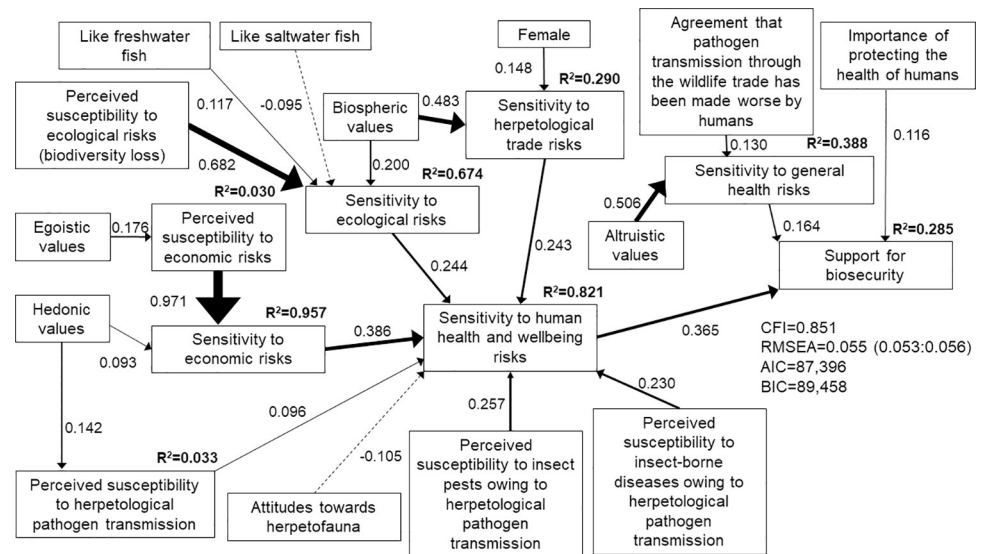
Like freshwater fish

Like saltwater fish

Female

Agreement that pathogen transmission through the wildlife trade has been made worse by humans

Importance of protecting the health of humans

Perceived susceptibility to ecological risks (biodiversity loss)

0.117

-0.095

Biospheric values

0.483

0.148

$R^2$=0.290

Sensitivity to herpetological trade risks

0.130

$R^2$=0.388

0.116

0.682

0.200

$R^2$=0.674

Sensitivity to general health risks

$R^2$=0.030

Sensitivity to ecological risks

0.506

Egoistic values

0.176

Perceived susceptibility to economic risks

0.243

Altruistic values

0.164

$R^2$=0.285

0.244

Support for biosecurity

0.971

$R^2$=0.957

$R^2$=0.821

Hedonic values

Sensitivity to economic risks

0.386

Sensitivity to human health and wellbeing risks

0.365

CFI=0.851
RMSEA=0.055 (0.053:0.056)
AIC=87,396
BIC=89,458

0.093

0.230

0.096

0.257

0.142

$R^2$=0.033

-0.105

Perceived susceptibility to herpetological pathogen transmission

Attitudes towards herpetofauna

Perceived susceptibility to insect pests owing to herpetological pathogen transmission

Perceived susceptibility to insect-borne diseases owing to herpetological pathogen transmission